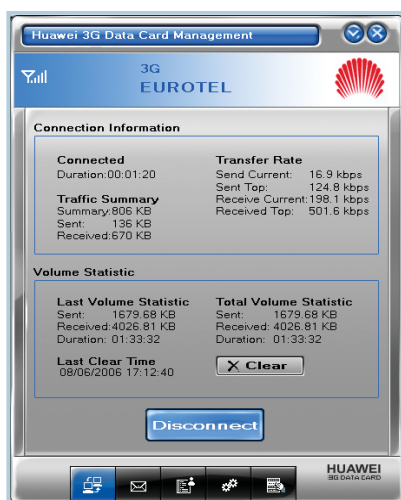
Huawei 3G Data Card Management

3G
EUROTEL

Connection Information

Connected
Duration:00:01:20

Transfer Rate
Send Current: 16.9 kbps
Sent Top: 124.8 kbps
Receive Current:198.1 kbps
Received Top: 501.6 kbps

Traffic Summary
Summary:806 KB
Sent: 136 KB
Received:670 KB

Volume Statistic

Last Volume Statistic
Sent: 1679.68 KB
Received:4026.81 KB
Duration: 01:33:32

Total Volume Statistic
Sent: 1679.68 KB
Received:4026.81 KB
Duration: 01:33:32

Last Clear Time
08/06/2006 17:12:40

X Clear

Disconnect

HUAWEI
3G DATA CARD